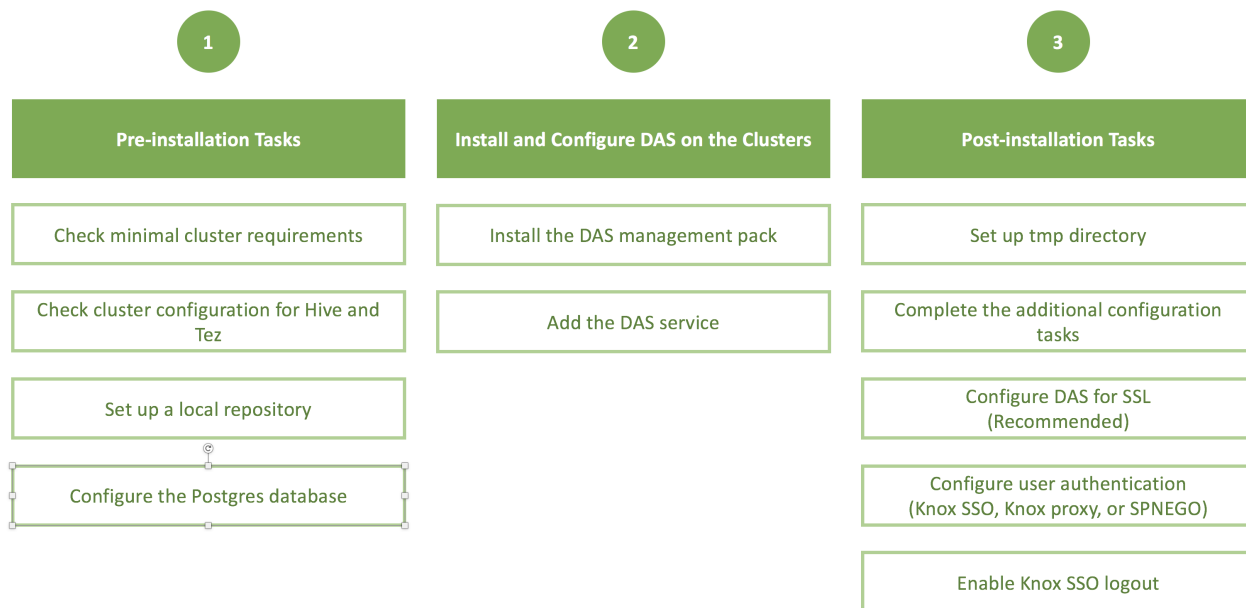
1

Pre-installation Tasks

Check minimal cluster requirements

Check cluster configuration for Hive and Tez

Set up a local repository

Configure the Postgres database

2

Install and Configure DAS on the Clusters

Install the DAS management pack

Add the DAS service

3

Post-installation Tasks

Set up tmp directory

Complete the additional configuration tasks

Configure DAS for SSL (Recommended)

Configure user authentication (Knox SSO, Knox proxy, or SPNEGO)

Enable Knox SSO logout